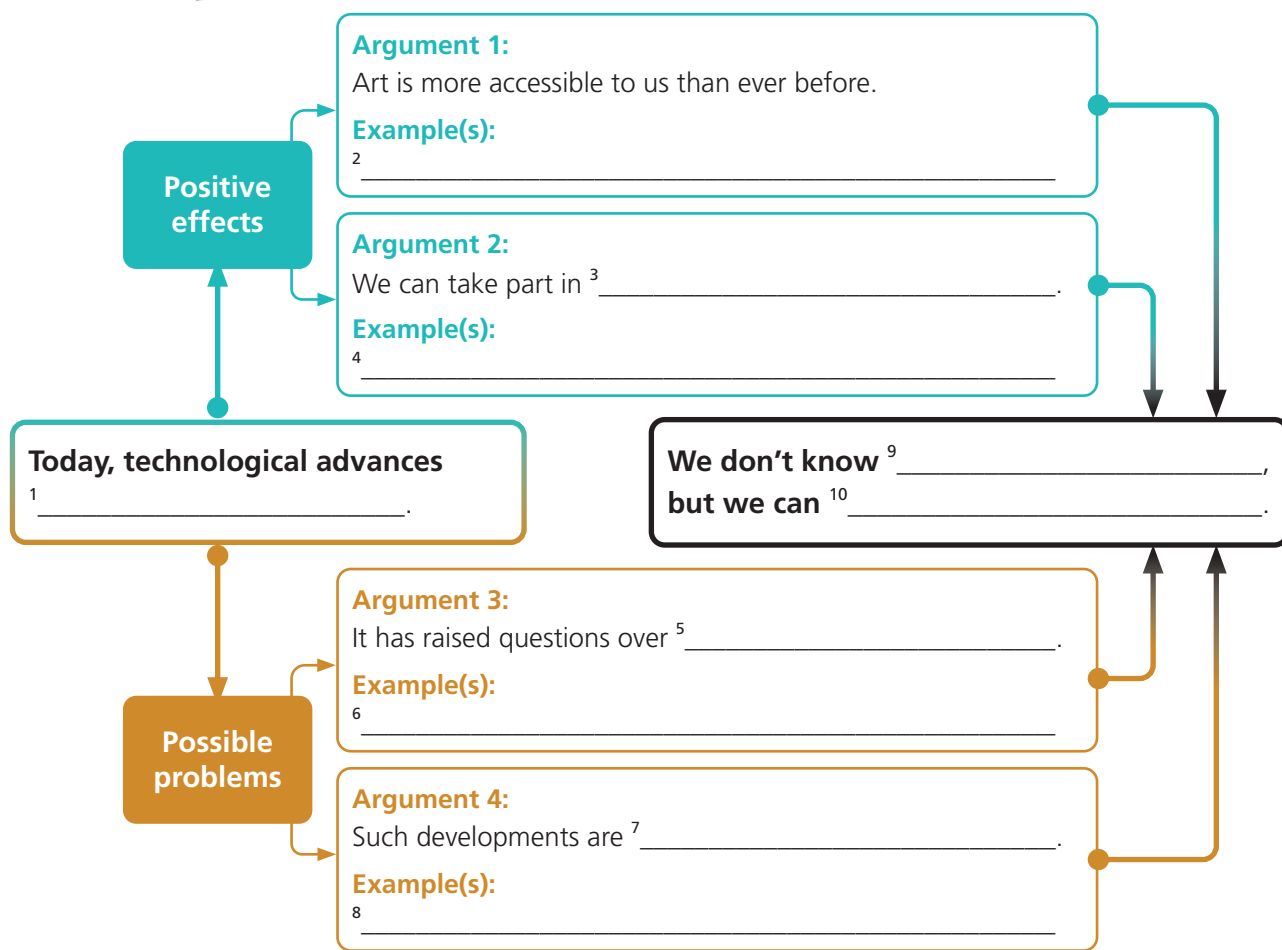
Argument 1:
Art is more accessible to us than ever before.

Example(s):
$^{2}$ ______________________________________________

Positive effects

Argument 2:
We can take part in $^{3}$ ______________________________.

Example(s):
$^{4}$ ______________________________________________

Today, technological advances $^{1}$ __________________________.

We don't know $^{9}$ ________________________, but we can $^{10}$ ______________________________.

Argument 3:
It has raised questions over $^{5}$ __________________________.

Example(s):
$^{6}$ ______________________________________________

Possible problems

Argument 4:
Such developments are $^{7}$ ______________________________.

Example(s):
$^{8}$ ______________________________________________